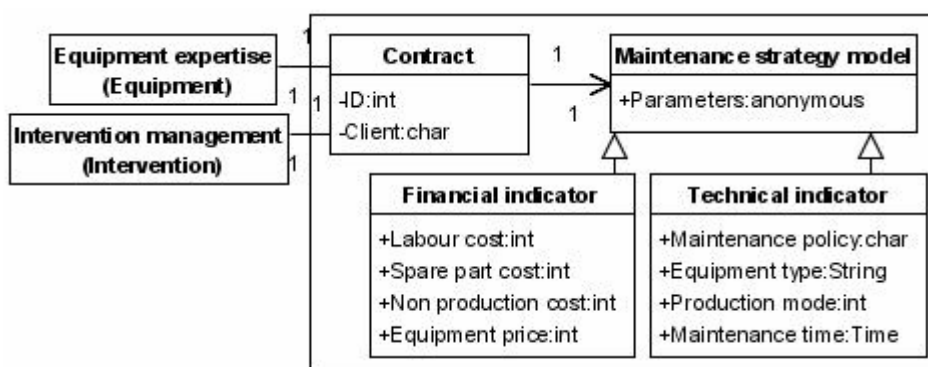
Equipment expertise (Equipment)

1

1

1

Intervention management (Intervention)

1

Contract

-ID:int
-Client:char

1

1

Maintenance strategy model

+Parameters:anonymous

Financial indicator

+Labour cost:int
+Spare part cost:int
+Non production cost:int
+Equipment price:int

Technical indicator

+Maintenance policy:char
+Equipment type:String
+Production mode:int
+Maintenance time:Time